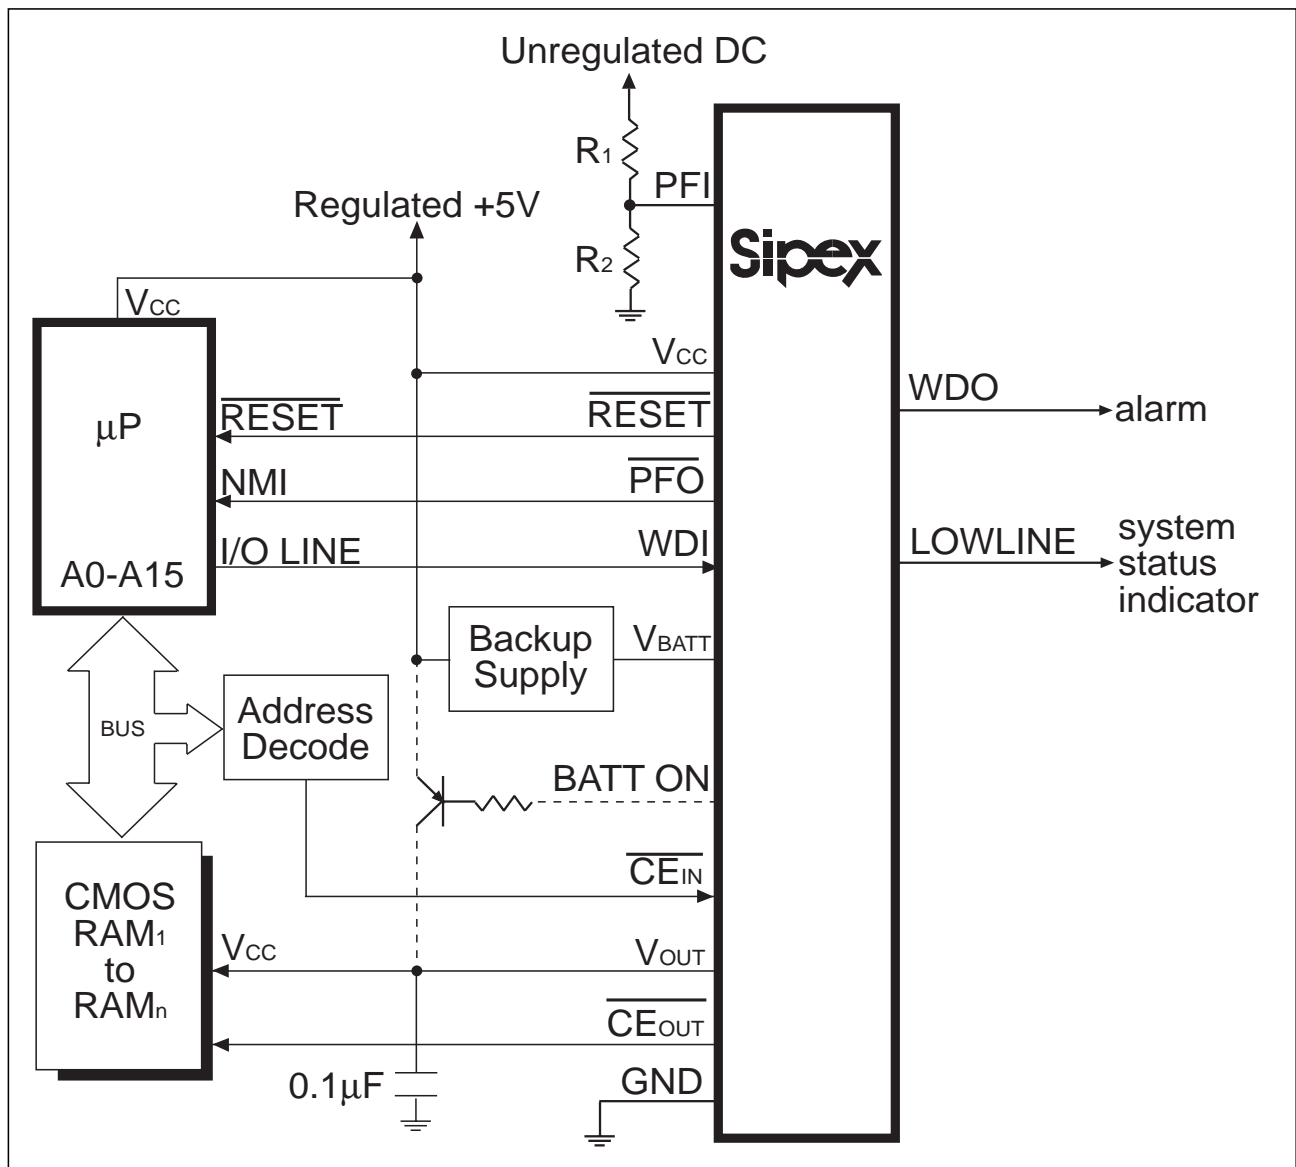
Unregulated DC

$R_1$

PFI

Regulated +5V

$R_2$

Sipex

$V_{CC}$

μP

A0-A15

$V_{CC}$

$\overline{RESET}$

$\overline{RESET}$

NMI

$\overline{PFO}$

I/O LINE

WDI

WDO

alarm

LOWLINE

system status indicator

Backup Supply

$V_{BATT}$

BUS

Address Decode

BATT ON

$\overline{CE_{IN}}$

CMOS $RAM_1$ to $RAM_n$

$V_{CC}$

$V_{OUT}$

$\overline{CE_{OUT}}$

0.1μF

GND